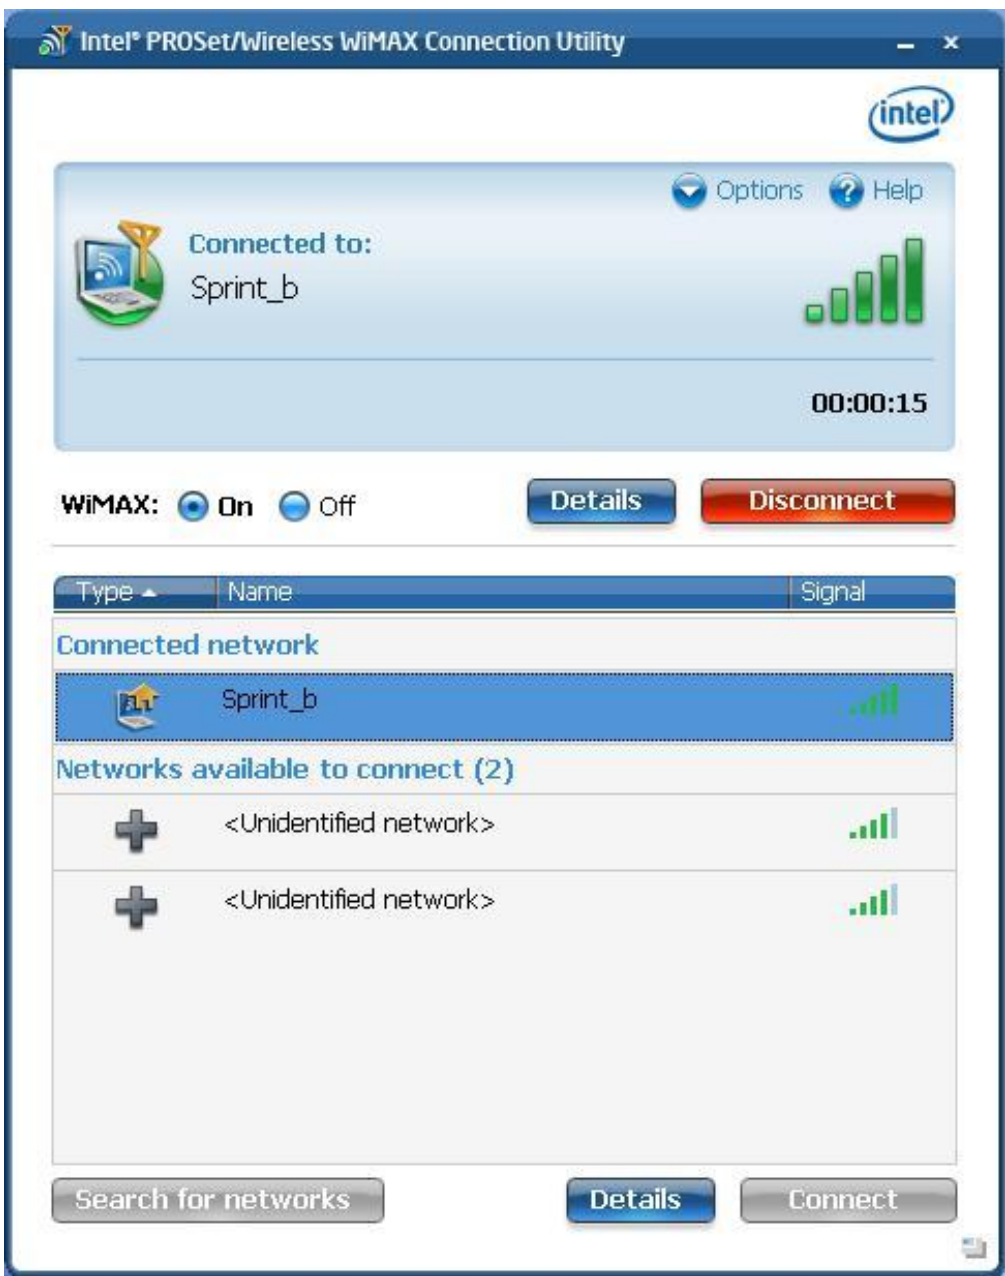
Intel® PROSet/Wireless WiMAX Connection Utility

intel

Options Help

Connected to:
Sprint_b

00:00:15

WiMAX: On Off

Details Disconnect

| Type ▲ | Name | Signal |
|---|---|---|
| Connected network | | |
| | Sprint_b | |
| Networks available to connect (2) | | |
| | <Unidentified network> | |
| | <Unidentified network> | |

Search for networks

Details

Connect